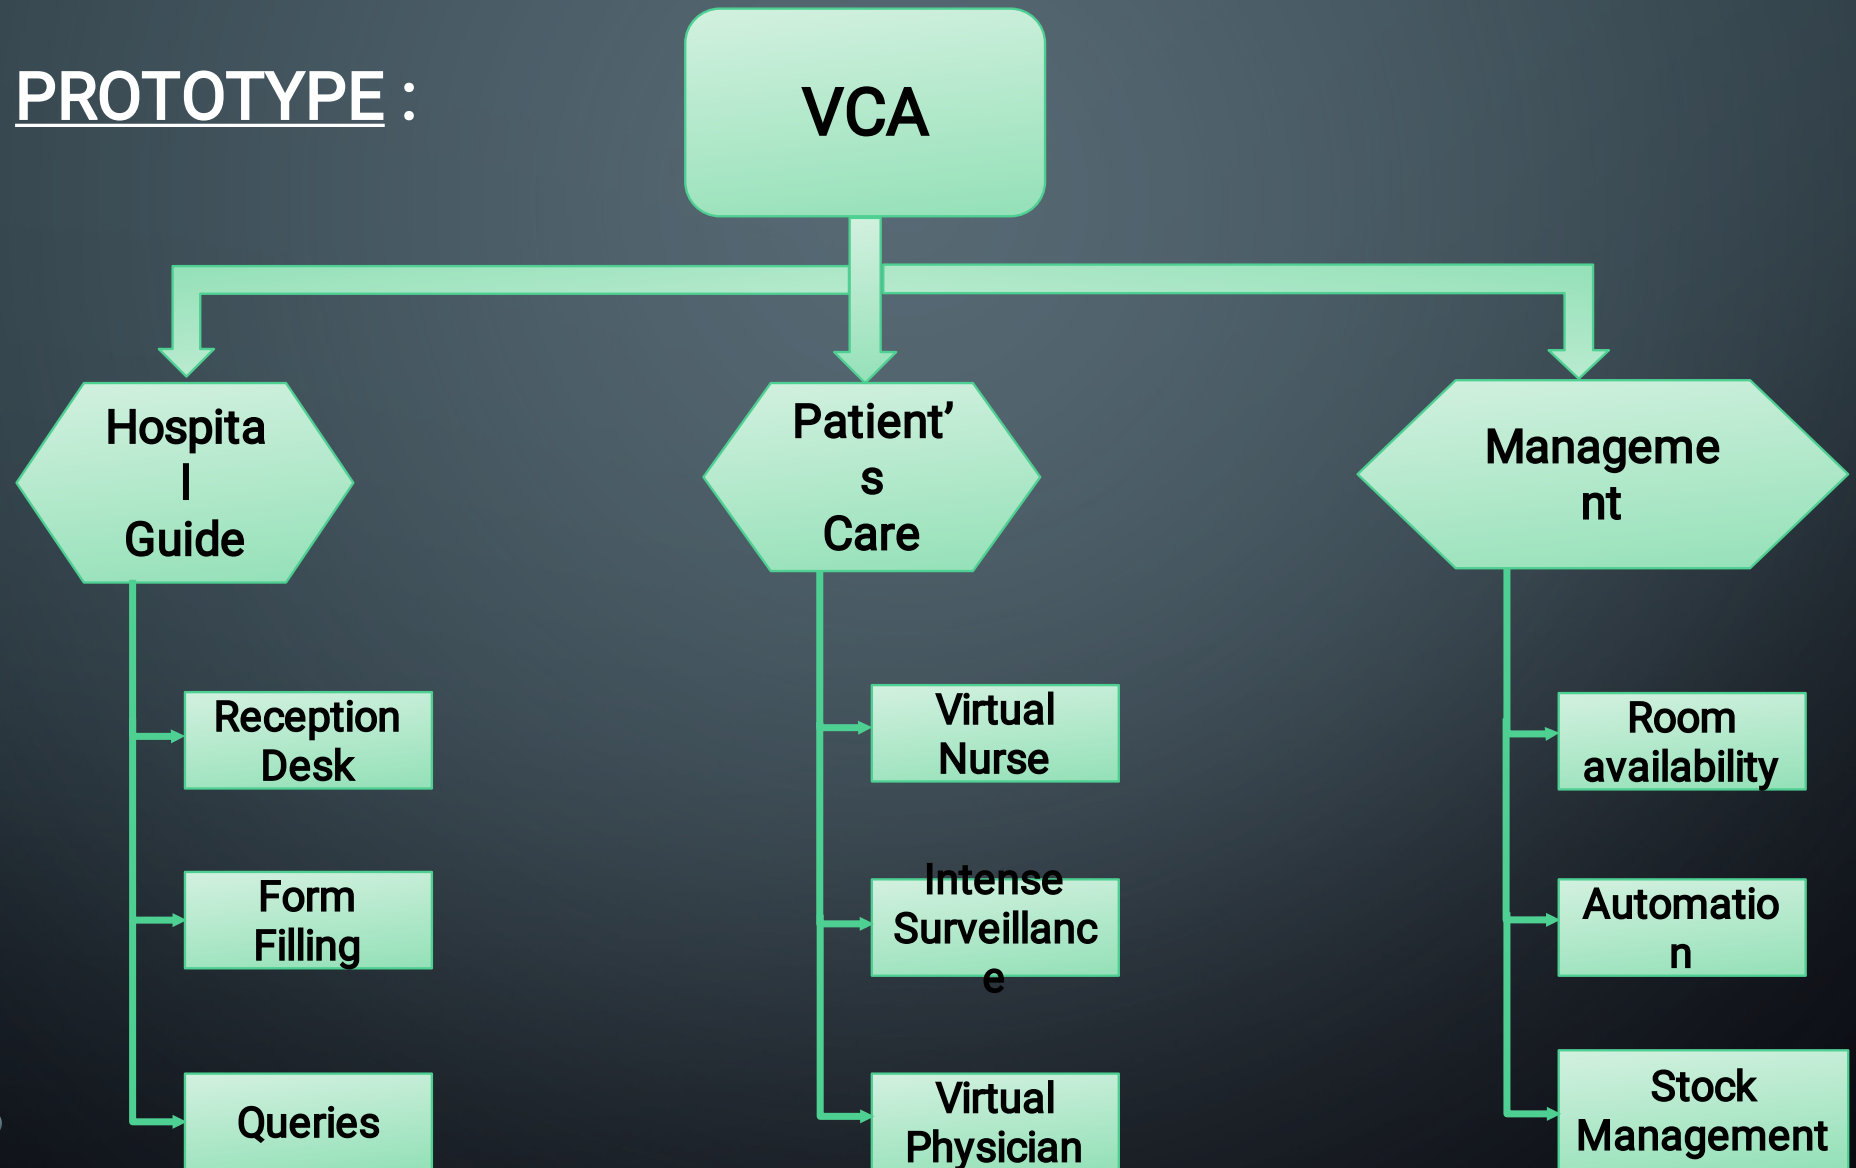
PROTOTYPE :

VCA

Hospita
l
Guide

Reception Desk

Form Filling

Queries

Patient'
s
Care

Virtual Nurse

Intense Surveillanc
e

Virtual Physician

Manageme
nt

Room availability

Automatio
n

Stock Management